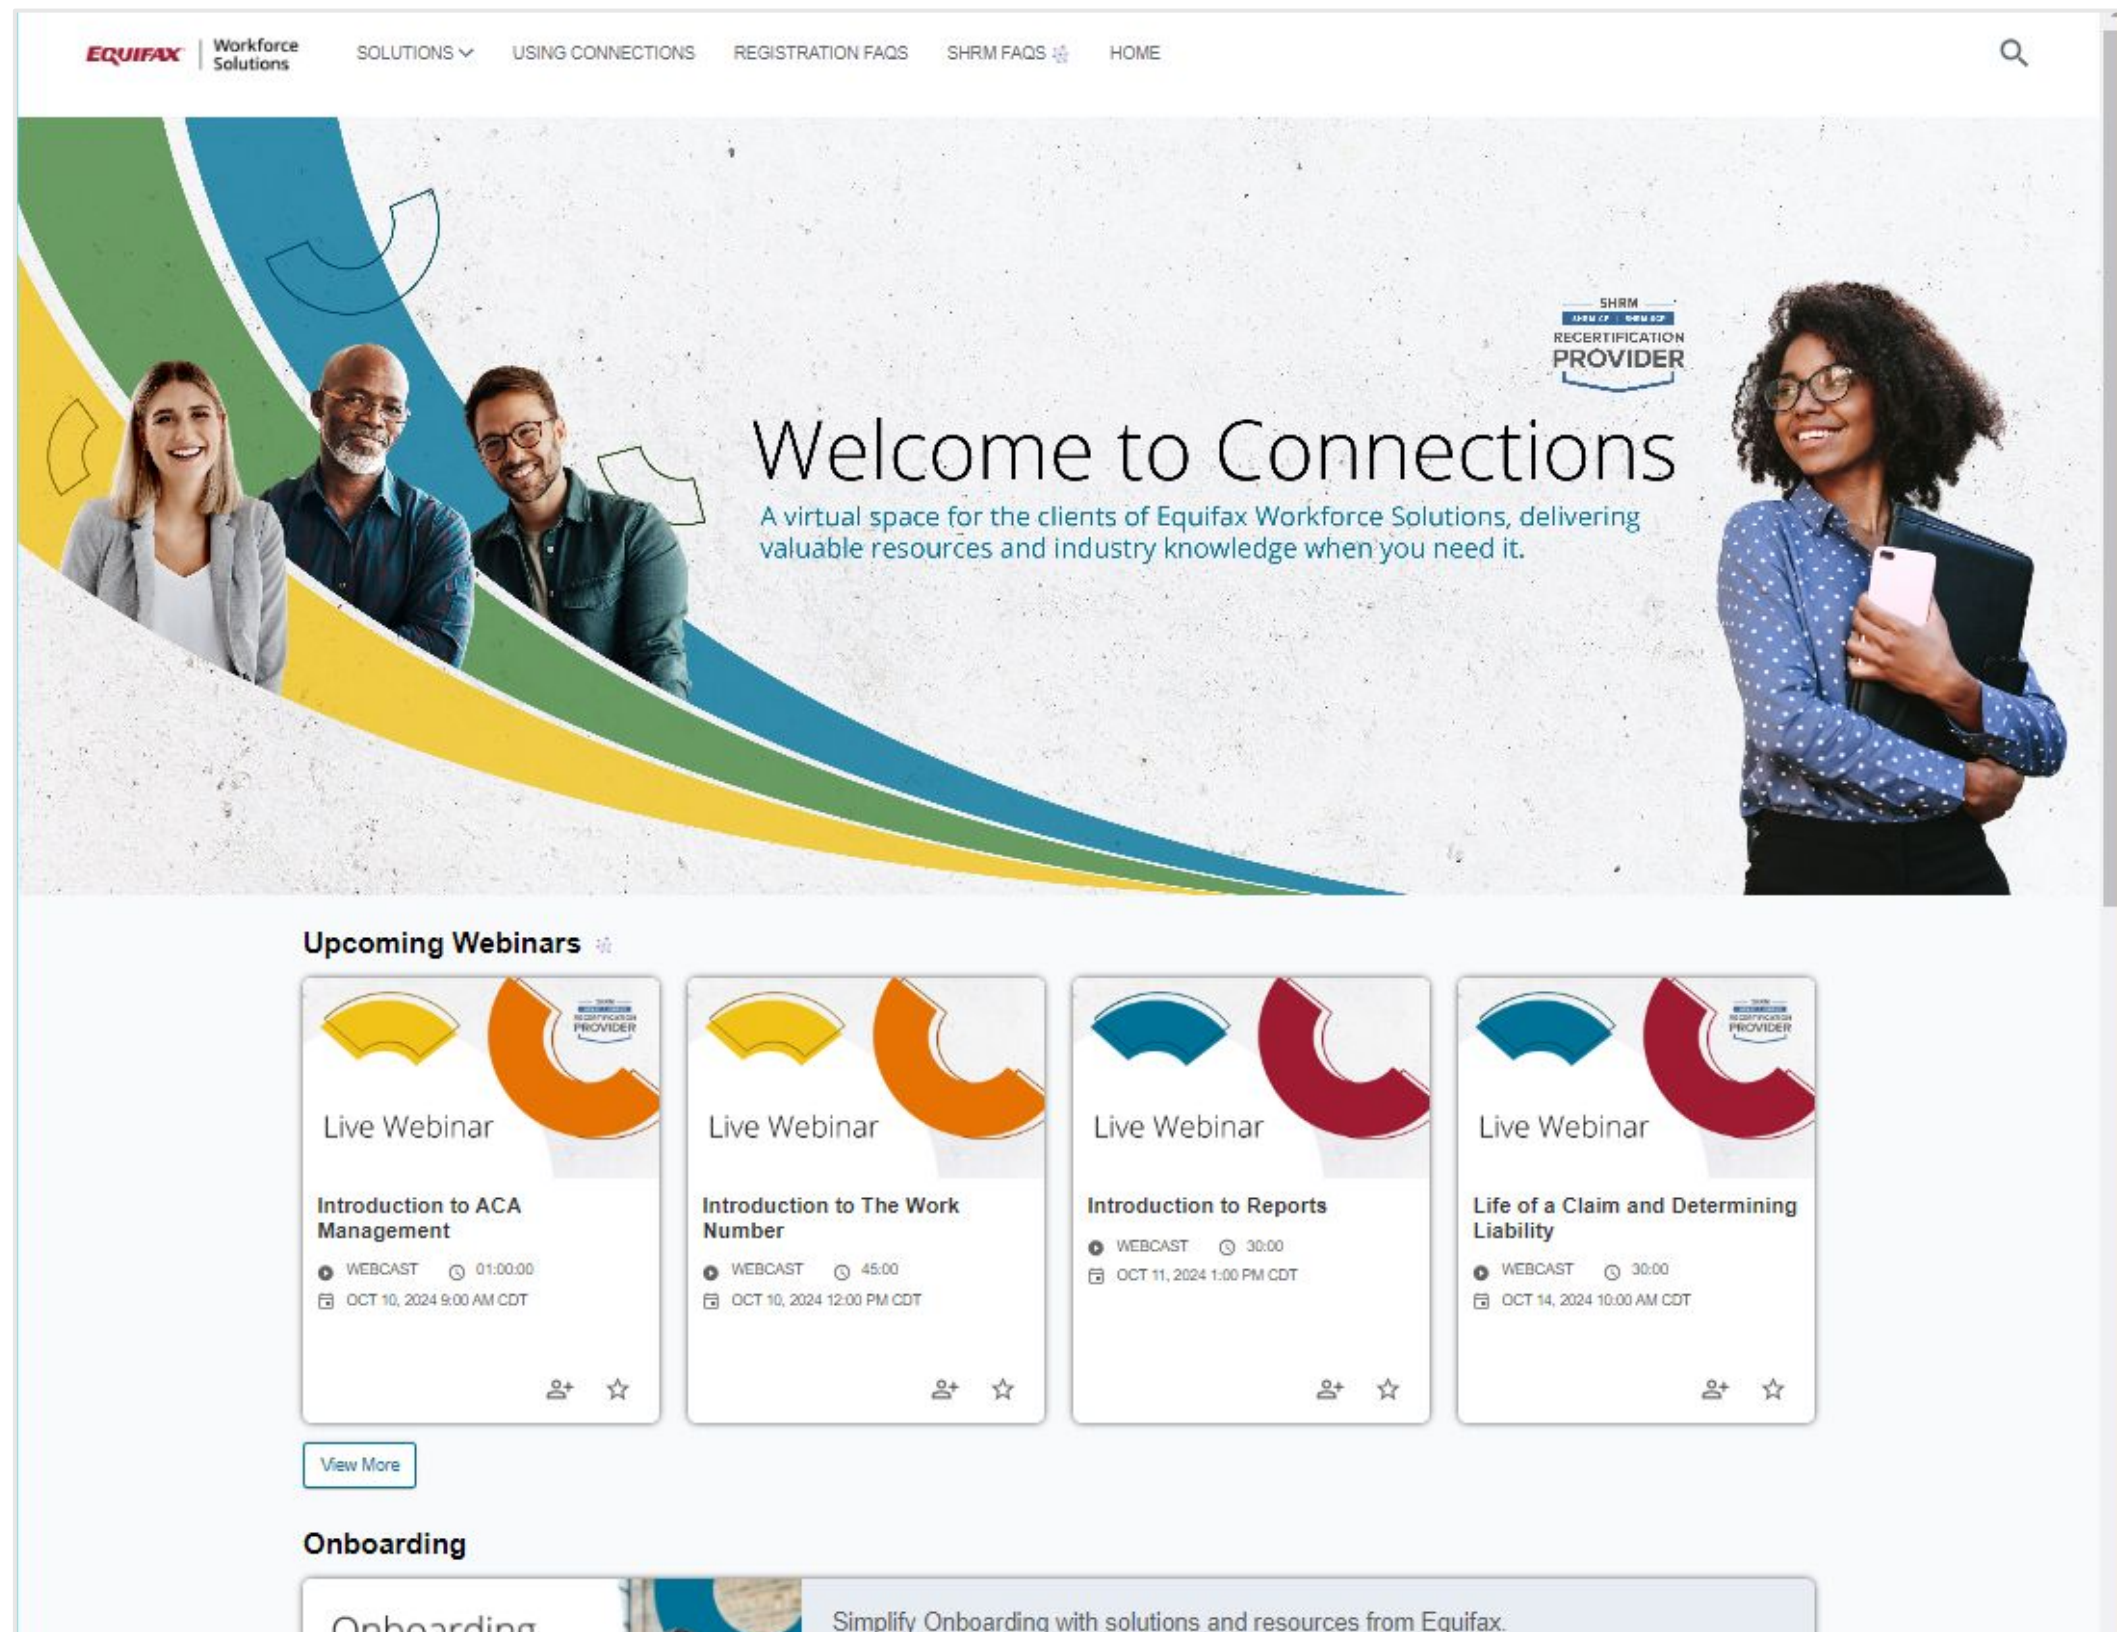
EQUIFAX | Workforce Solutions

SOLUTIONS USING CONNECTIONS REGISTRATION FAQS SHRM FAQS HOME

SHRM
SHRM-CP | SHRM-SCP
RECERTIFICATION PROVIDER

Welcome to Connections

A virtual space for the clients of Equifax Workforce Solutions, delivering valuable resources and industry knowledge when you need it.

Upcoming Webinars

Live Webinar

Introduction to ACA Management

WEBCAST 01:00:00
OCT 10, 2024 9:00 AM CDT

Live Webinar

Introduction to The Work Number

WEBCAST 45:00
OCT 10, 2024 12:00 PM CDT

Live Webinar

Introduction to Reports

WEBCAST 30:00
OCT 11, 2024 1:00 PM CDT

Live Webinar

Life of a Claim and Determining Liability

WEBCAST 30:00
OCT 14, 2024 10:00 AM CDT

View More

Onboarding

Onboarding

Simplify Onboarding with solutions and resources from Equifax.